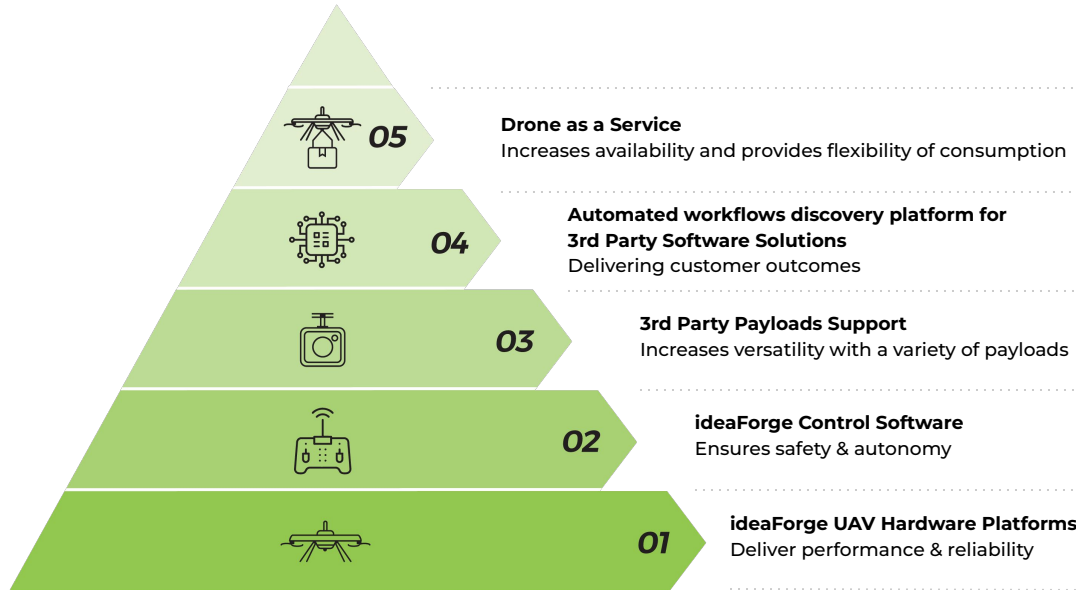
05
Drone as a Service
Increases availability and provides flexibility of consumption

04
Automated workflows discovery platform for 3rd Party Software Solutions
Delivering customer outcomes

03
3rd Party Payloads Support
Increases versatility with a variety of payloads

02
ideaForge Control Software
Ensures safety & autonomy

01
ideaForge UAV Hardware Platforms
Deliver performance & reliability